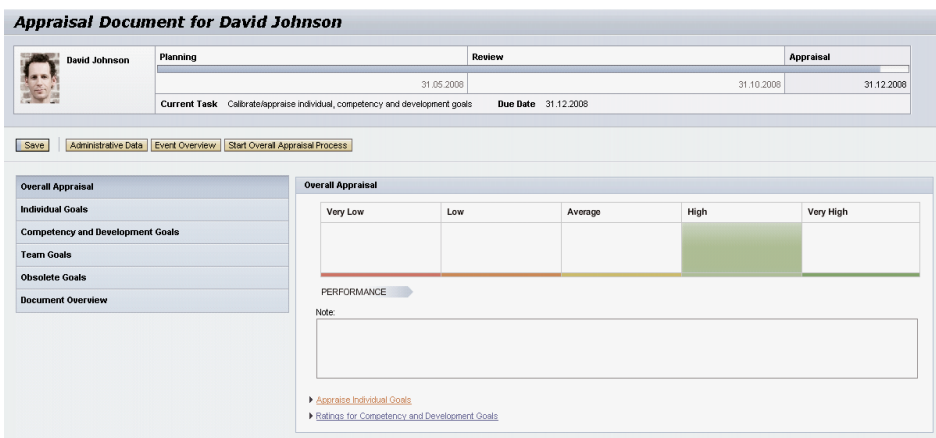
Appraisal Document for David Johnson

David Johnson

| Planning | Review | Appraisal |
|---|---|---|
| 31.05.2008 | 31.10.2008 | 31.12.2008 |

Current Task Calibrate/appraise individual, competency and development goals Due Date 31.12.2008

Save Administrative Data Event Overview Start Overall Appraisal Process

Overall Appraisal
Individual Goals
Competency and Development Goals
Team Goals
Obsolete Goals
Document Overview

Overall Appraisal

| Very Low | Low | Average | High | Very High |
|---|---|---|---|---|

PERFORMANCE

Note:

Appraise Individual Goals
Ratings for Competency and Development Goals